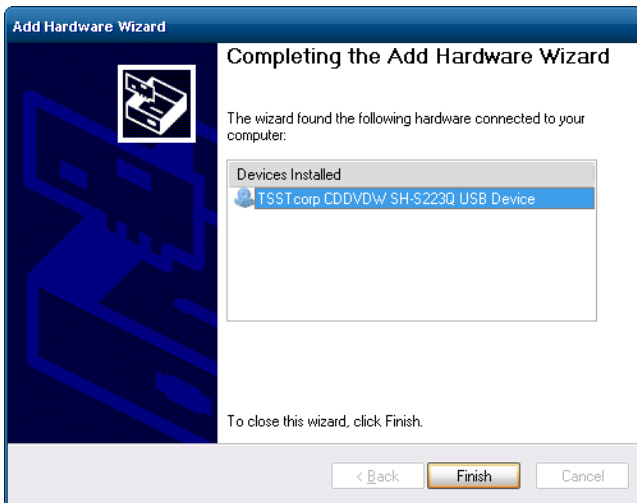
Add Hardware Wizard

Completing the Add Hardware Wizard

The wizard found the following hardware connected to your computer:

| Devices Installed |
|---|
| TSSTcorp CDDVDW SH-S223Q USB Device |

To close this wizard, click Finish.

< Back
Finish
Cancel